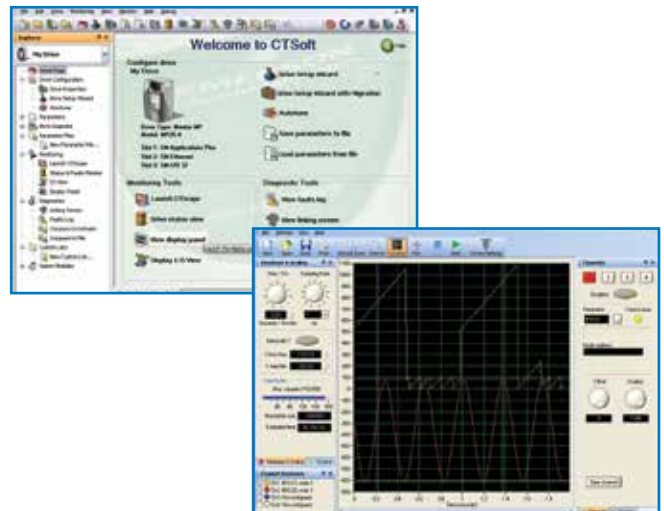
Welcome to CTSoft

Configure drive

My Drive

Drive setup wizard

Drive setup wizard with Migration

Autotune

Save parameters to file

Load parameters from file

Monitoring Tools

Diagnostic Tools

Launch CTScope

View faults log

Drive status view

View display panel

Display I/O View

Help